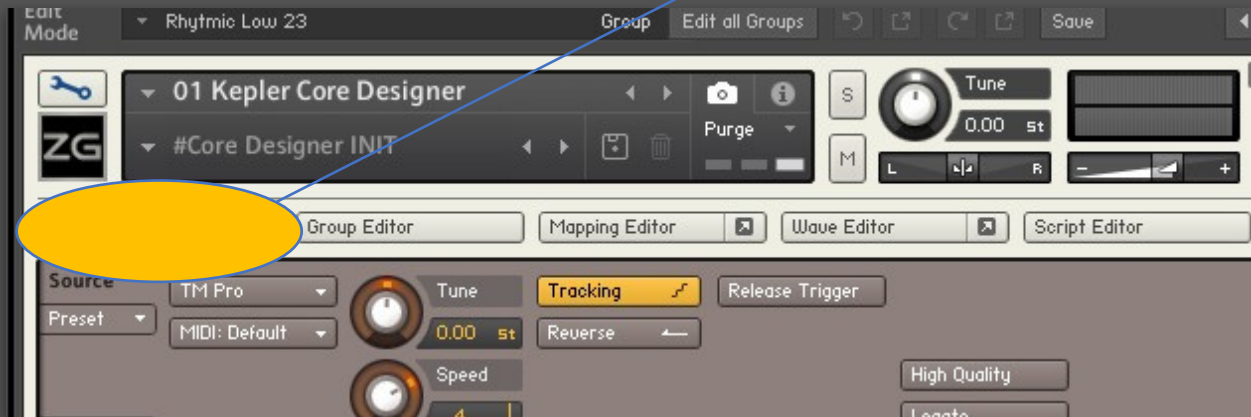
Edit Mode
Rhytmic Low 23
Group
Edit all Groups
Save
01 Kepler Core Designer
#Core Designer INIT
Purge
S
M
Tune
0.00 st
L
R
–
+
ZG
Group Editor
Mapping Editor
Wave Editor
Script Editor
Source
Preset
TM Pro
MIDI: Default
Tune
0.00 st
Speed
4
Tracking
Reverse
Release Trigger
High Quality
Legato